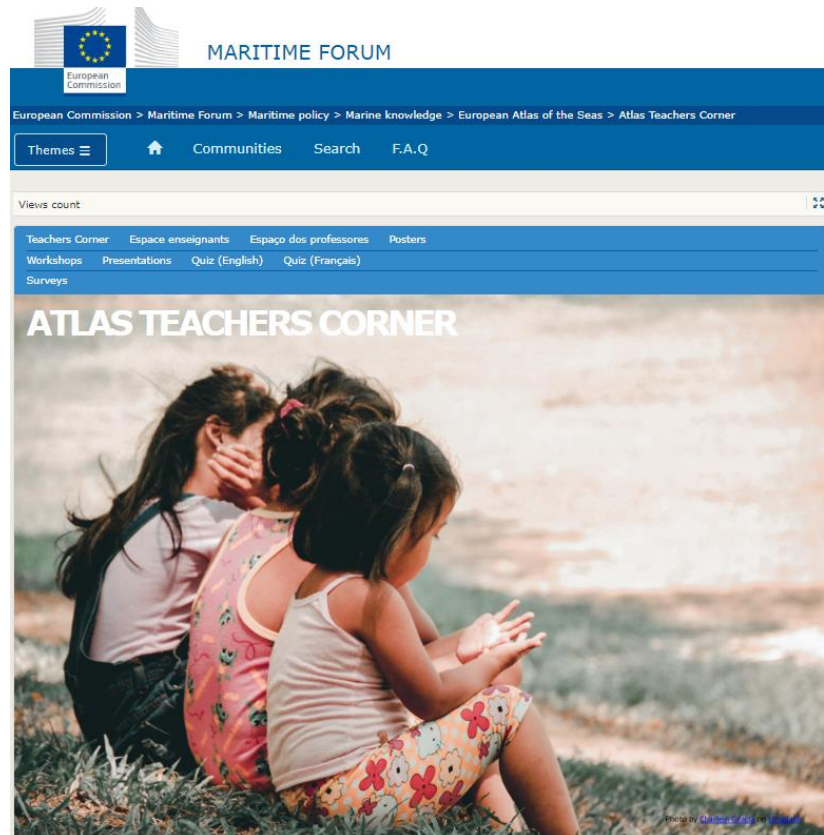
European Commission

MARITIME FORUM

European Commission > Maritime Forum > Maritime policy > Marine knowledge > European Atlas of the Seas > Atlas Teachers Corner

Themes ☰ Communities Search F.A.Q

Views count

Teachers Corner Espace enseignants Espaço dos professores Posters
Workshops Presentations Quiz (English) Quiz (Français)
Surveys

ATLAS TEACHERS CORNER

Photo by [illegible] on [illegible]